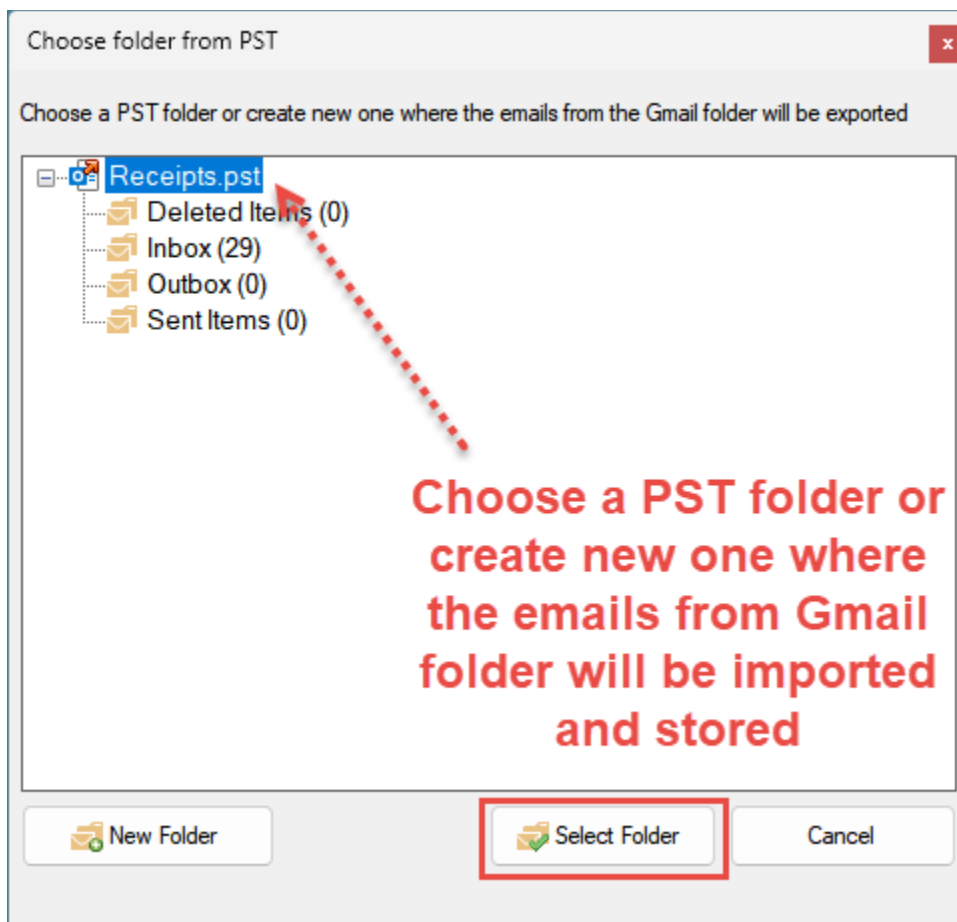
Choose folder from PST

x

Choose a PST folder or create new one where the emails from the Gmail folder will be exported

Receipts.pst
Deleted Items (0)
Inbox (29)
Outbox (0)
Sent Items (0)

Choose a PST folder or create new one where the emails from Gmail folder will be imported and stored

New Folder

Select Folder

Cancel